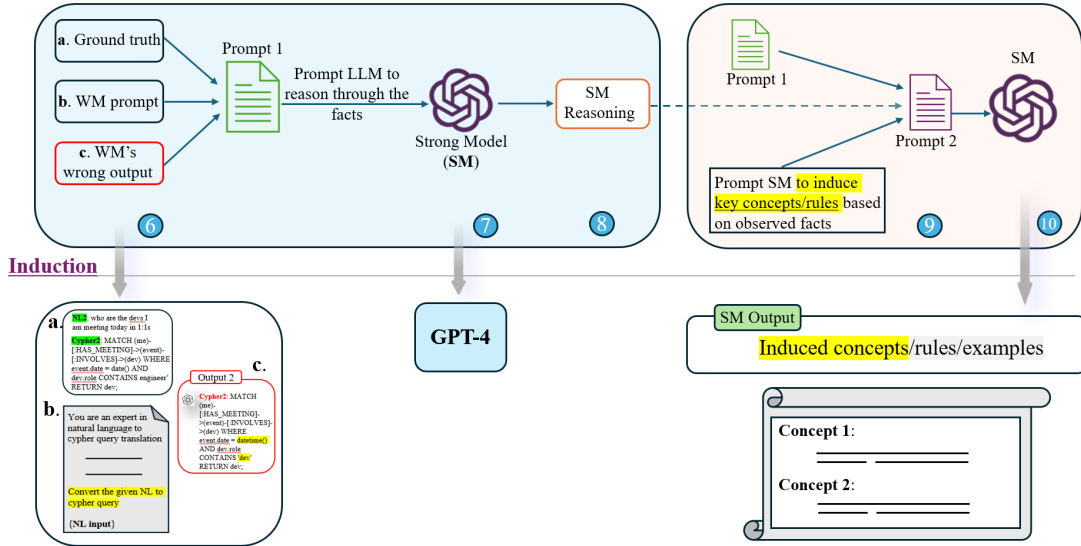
a. Ground truth

b. WM prompt

c. WM's wrong output

Prompt 1

Prompt LLM to reason through the facts

Strong Model (SM)

SM Reasoning

6

7

8

Prompt 1

SM

Prompt 2

Prompt SM to induce key concepts/rules based on observed facts

9

10

Induction

a.

NL2: who are the devs I am meeting today in 1:1s

Cypher2: MATCH (me)-[:HAS_MEETING]->(event)-[:INVOLVES]->(dev) WHERE event.date = date() AND dev.role CONTAINS engineer' RETURN dev;

b.

You are an expert in natural language to cypher query translation

Convert the given NL to cypher query

{NL input}

c.

Output 2

Cypher2: MATCH (me)-[:HAS_MEETING]->(event)-[:INVOLVES]->(dev) WHERE event.date = datetime() AND dev.role CONTAINS 'dev' RETURN dev;

GPT-4

SM Output

Induced concepts/rules/examples

Concept 1:

Concept 2: